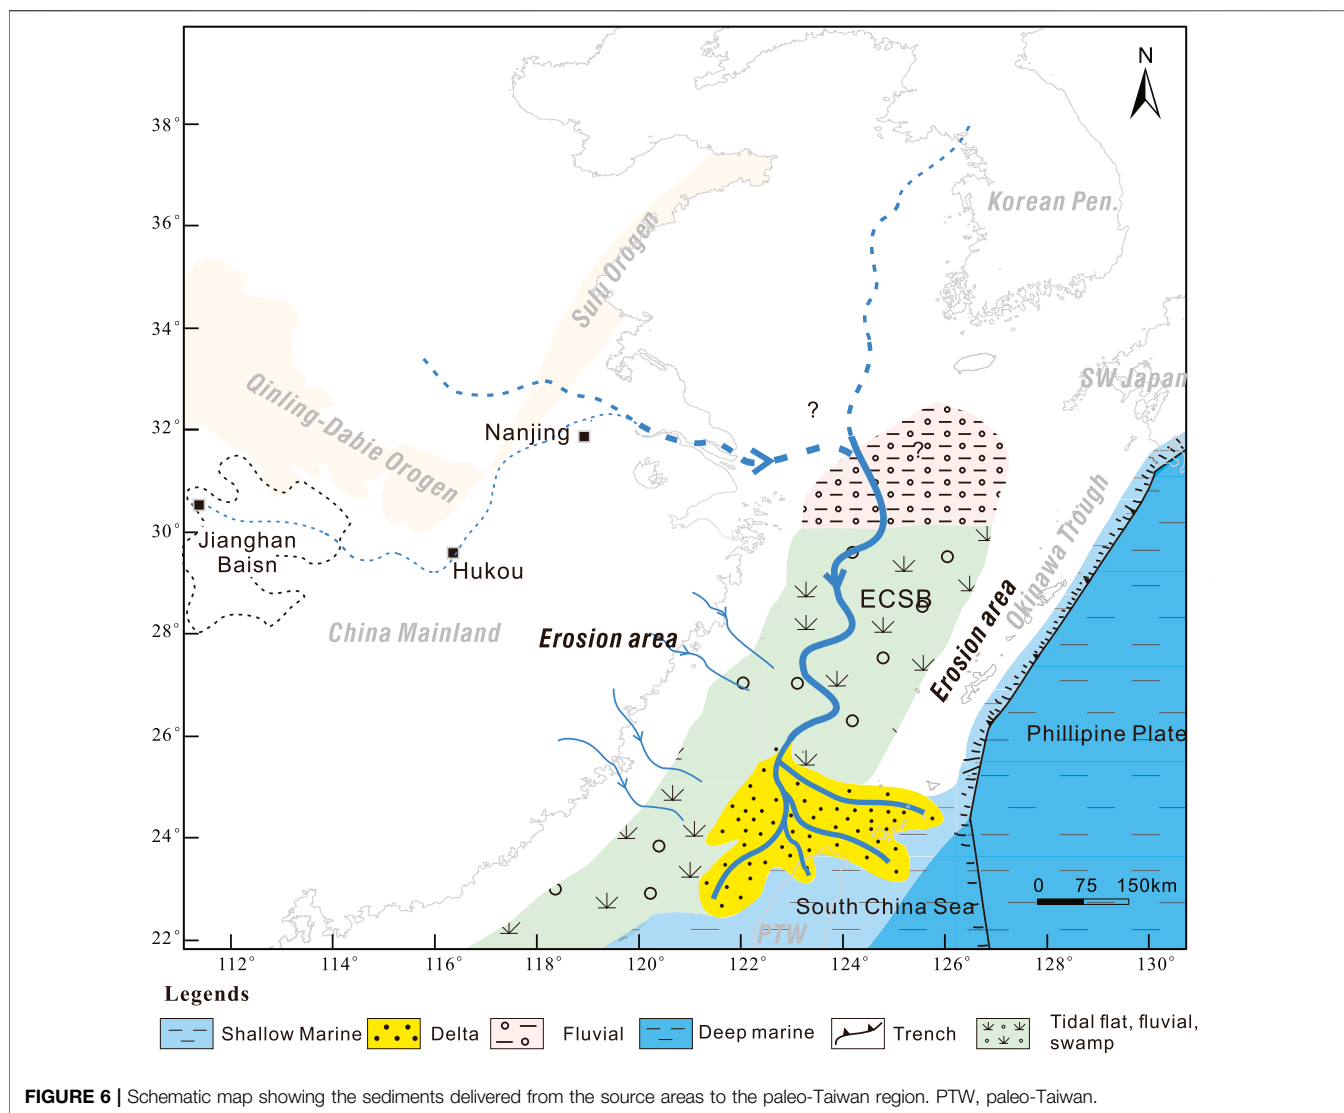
N

38°
36°
34°
32°
30°
28°
26°
24°
22°

Korean Pen.

Sulu Orogen

SW Japan

Qinling-Dabie Orogen

?

Nanjing

?

Jianghan Baisn

Hukou

ECSB

Okinawa Trough

China Mainland

Erosion area

Erosion area

Phillipine Plate

0 75 150km

South China Sea

PTW

112° 114° 116° 118° 120° 122° 124° 126° 128° 130°

Legends

Shallow Marine Delta Fluvial Deep marine Trench Tidal flat, fluvial, swamp

**FIGURE 6 |** Schematic map showing the sediments delivered from the source areas to the paleo-Taiwan region. PTW, paleo-Taiwan.